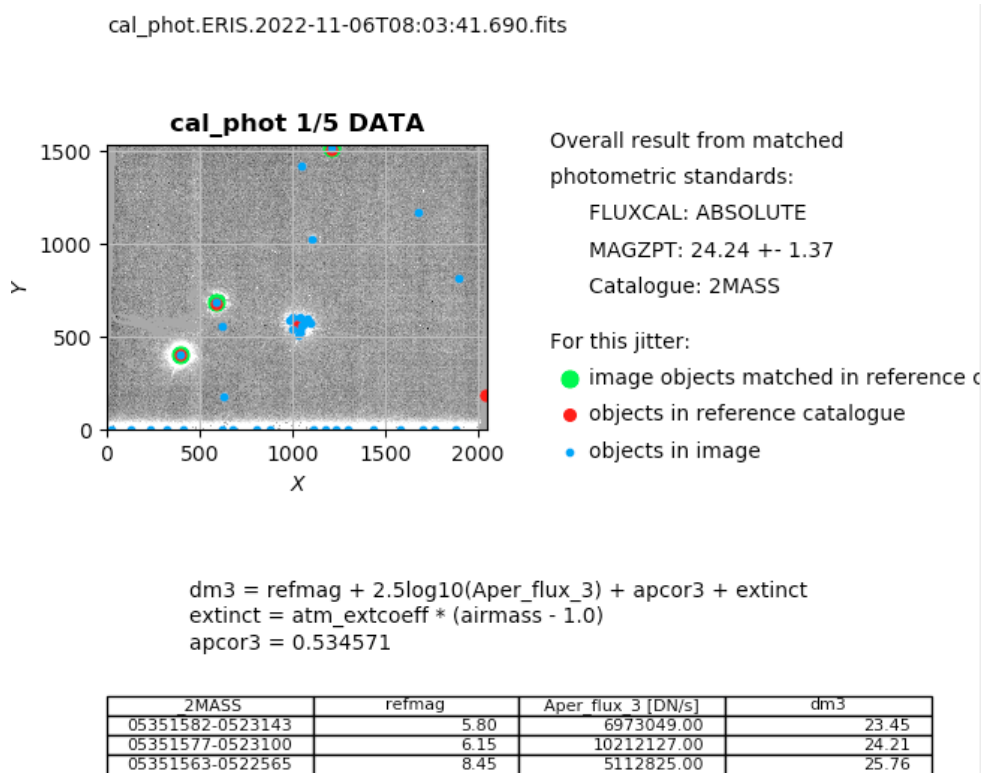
cal_phot.ERIS.2022-11-06T08:03:41.690.fits

cal_phot 1/5 DATA

1500
1000
500
0
Y
0 500 1000 1500 2000
X

Overall result from matched photometric standards:
FLUXCAL: ABSOLUTE
MAGZPT: 24.24 +- 1.37
Catalogue: 2MASS

For this jitter:
image objects matched in reference c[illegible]
objects in reference catalogue
objects in image

dm3 = refmag + 2.5log10(Aper_flux_3) + apcor3 + extinct
extinct = atm_extcoeff * (airmass - 1.0)
apcor3 = 0.534571

| 2MASS | refmag | Aper_flux_3 [DN/s] | dm3 |
|---|---|---|---|
| 05351582-0523143 | 5.80 | 6973049.00 | 23.45 |
| 05351577-0523100 | 6.15 | 10212127.00 | 24.21 |
| 05351563-0522565 | 8.45 | 5112825.00 | 25.76 |